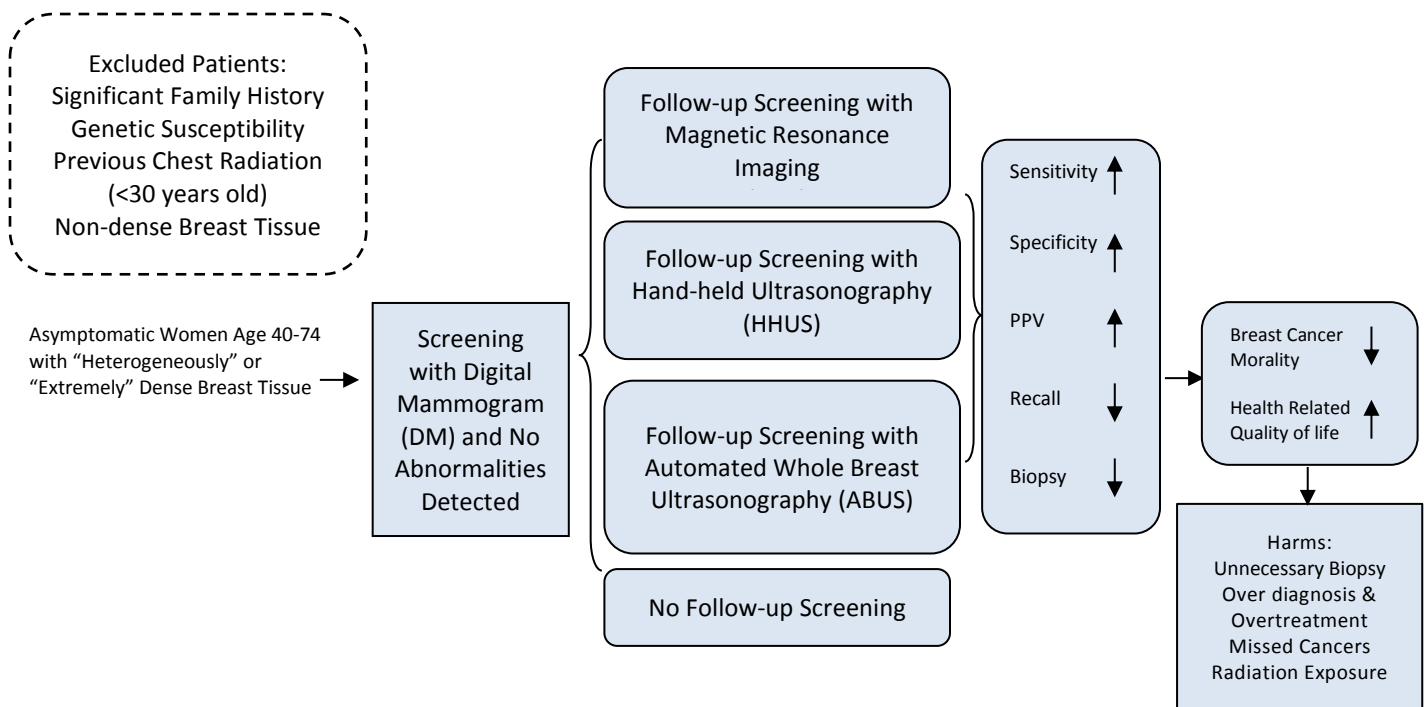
Excluded Patients:
Significant Family History
Genetic Susceptibility
Previous Chest Radiation
(<30 years old)
Non-dense Breast Tissue

Asymptomatic Women Age 40-74 with "Heterogeneously" or "Extremely" Dense Breast Tissue

Screening with Digital Mammogram (DM) and No Abnormalities Detected

Follow-up Screening with Magnetic Resonance Imaging

Follow-up Screening with Hand-held Ultrasonography (HHUS)

Follow-up Screening with Automated Whole Breast Ultrasonography (ABUS)

No Follow-up Screening

Sensitivity
Specificity
PPV
Recall
Biopsy

Breast Cancer Morality
Health Related Quality of life

Harms:
Unnecessary Biopsy
Over diagnosis & Overtreatment
Missed Cancers
Radiation Exposure